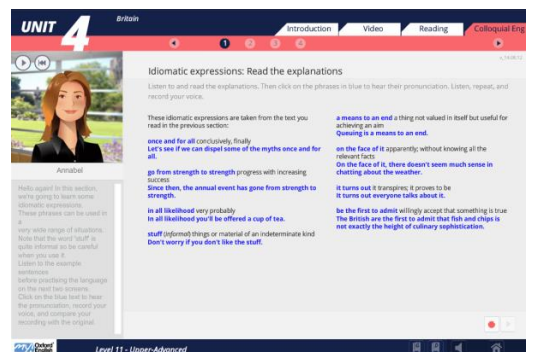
UNIT 4 Britain

Introduction Video Reading Colloquial Eng

1 2 3 4

Annabel

Hello again! In this section, we're going to learn some idiomatic expressions. These phrases can be used in a very wide range of situations. Note that the word "stuff" is quite informal so be careful when you use it. Listen to the example sentences before practising the language on the next two screens. Click on the blue text to hear the pronunciation, record your voice, and compare your recording with the original.

Idiomatic expressions: Read the explanations

Listen to and read the explanations. Then click on the phrases in blue to hear their pronunciation. Listen, repeat, and record your voice.

These idiomatic expressions are taken from the text you read in the previous section:

once and for all conclusively, finally
Let's see if we can dispel some of the myths once and for all.

go from strength to strength progress with increasing success
Since then, the annual event has gone from strength to strength.

in all likelihood very probably
In all likelihood you'll be offered a cup of tea.

stuff (informal) things or material of an indeterminate kind
Don't worry if you don't like the stuff.

a means to an end a thing not valued in itself but useful for achieving an aim
Queuing is a means to an end.

on the face of it apparently; without knowing all the relevant facts
On the face of it, there doesn't seem much sense in chatting about the weather.

it turns out it transpires; it proves to be
It turns out everyone talks about it.

be the first to admit willingly accept that something is true
The British are the first to admit that fish and chips is not exactly the height of culinary sophistication.

Oxford English

Level 11 - Upper-Advanced